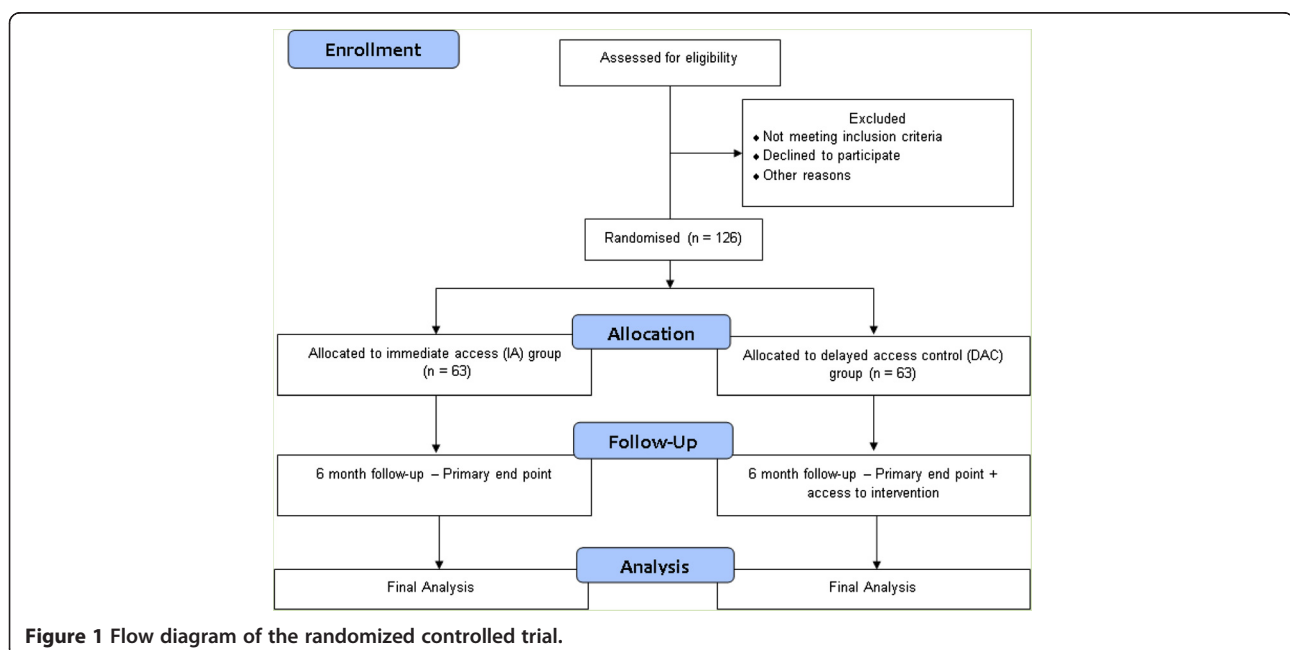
Enrollment

Assessed for eligibility

Excluded
- Not meeting inclusion criteria
- Declined to participate
- Other reasons

Randomised (n = 126)

Allocation

Allocated to immediate access (IA) group (n = 63)

Allocated to delayed access control (DAC) group (n = 63)

Follow-Up

6 month follow-up – Primary end point

6 month follow-up – Primary end point + access to intervention

Analysis

Final Analysis

Final Analysis

**Figure 1** Flow diagram of the randomized controlled trial.